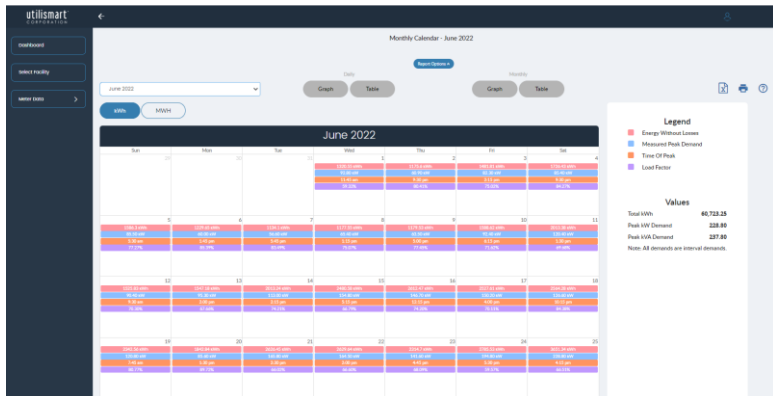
utilismart
CORPORATION

Dashboard

Select Facility

Meter Data

Monthly Calendar - June 2022

Report Options

June 2022

Daily

Graph

Table

Monthly

Graph

Table

kWh

MWH

June 2022

| Sun | Mon | Tue | Wed | Thu | Fri | Sat |
|---|---|---|---|---|---|---|
| 29 | 30 | 31 | 1 | 2 | 3 | 4 |
| 5 | 6 | 7 | 8 | 9 | 10 | 11 |
| 12 | 13 | 14 | 15 | 16 | 17 | 18 |
| 19 | 20 | 21 | 22 | 23 | 24 | 25 |

Legend

Energy Without Losses

Measured Peak Demand

Time Of Peak

Load Factor

Values

Total kWh 60,723.25

Peak kW Demand 225.90

Peak kVA Demand 237.90

Note: All demands are interval demands.